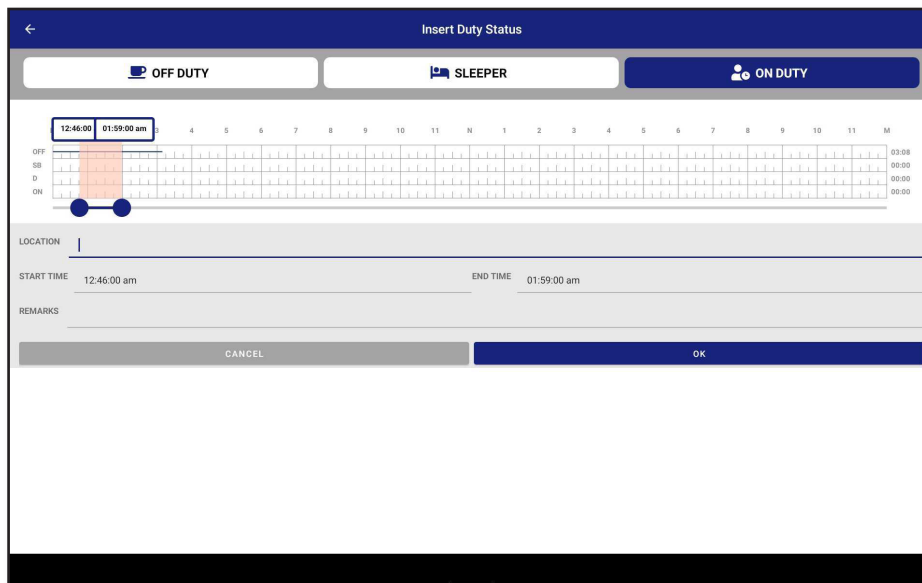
Insert Duty Status

OFF DUTY

SLEEPER

ON DUTY

12:46:00 01:59:00 am 3 4 5 6 7 8 9 10 11 N 1 2 3 4 5 6 7 8 9 10 11 M

OFF
SB
D
ON

03:08
00:00
00:00
00:00

LOCATION

START TIME 12:46:00 am

END TIME 01:59:00 am

REMARKS

CANCEL

OK